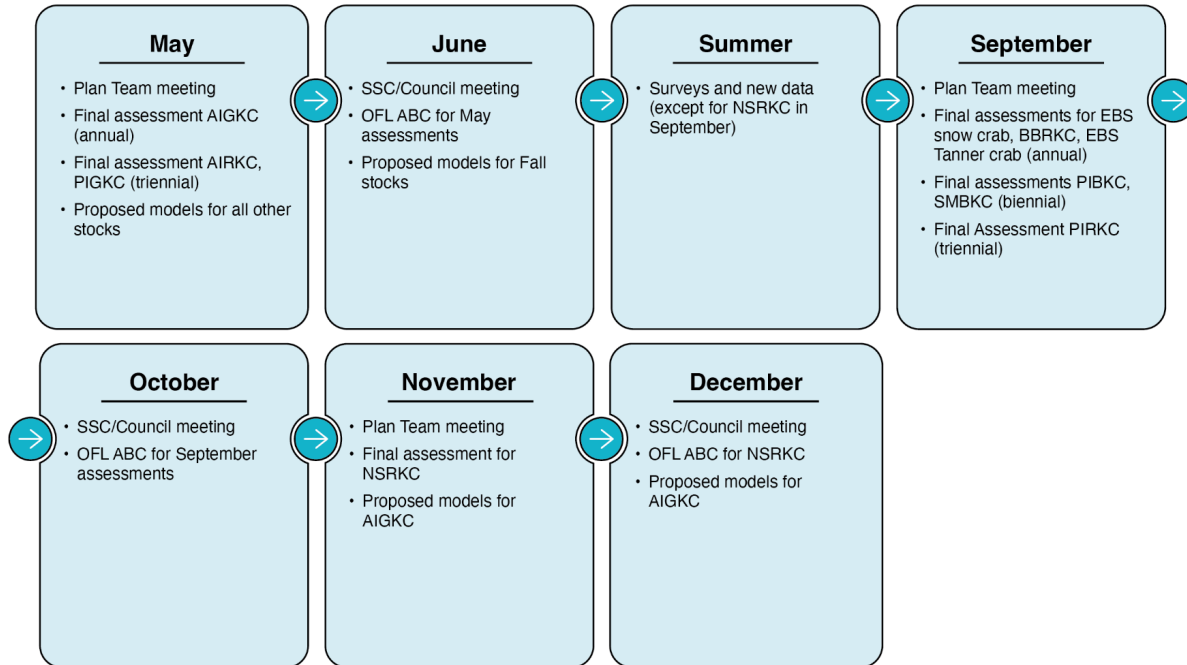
May

- Plan Team meeting
- Final assessment AIGKC (annual)
- Final assessment AIRKC, PIGKC (triennial)
- Proposed models for all other stocks

June

- SSC/Council meeting
- OFL ABC for May assessments
- Proposed models for Fall stocks

Summer

- Surveys and new data (except for NSRKC in September)

September

- Plan Team meeting
- Final assessments for EBS snow crab, BBRKC, EBS Tanner crab (annual)
- Final assessments PIBKC, SMBKC (biennial)
- Final Assessment PIRKC (triennial)

October

- SSC/Council meeting
- OFL ABC for September assessments

November

- Plan Team meeting
- Final assessment for NSRKC
- Proposed models for AIGKC

December

- SSC/Council meeting
- OFL ABC for NSRKC
- Proposed models for AIGKC